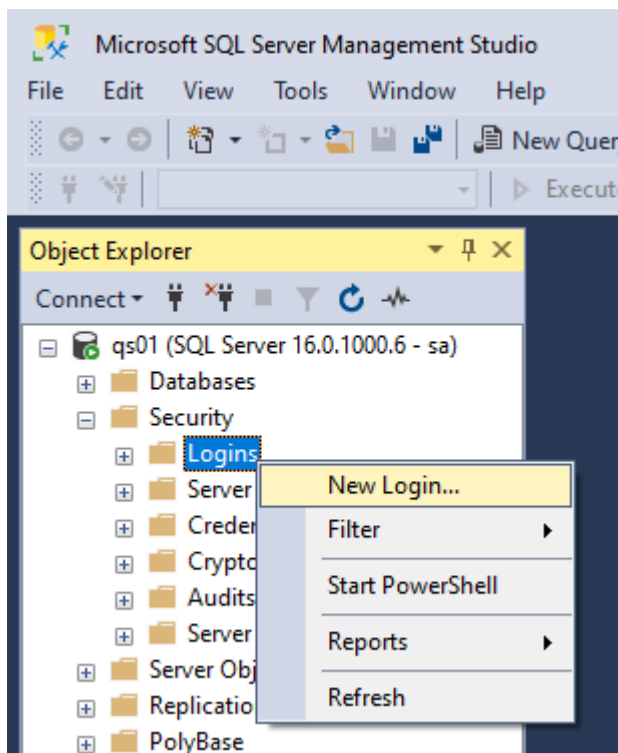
Microsoft SQL Server Management Studio

File Edit View Tools Window Help

New Quer

Execut

Object Explorer

Connect

qs01 (SQL Server 16.0.1000.6 - sa)

Databases

Security

Logins

Server

Creder

Crypto

Audits

Server

Server Obj

Replicatio

PolyBase

New Login...

Filter

Start PowerShell

Reports

Refresh